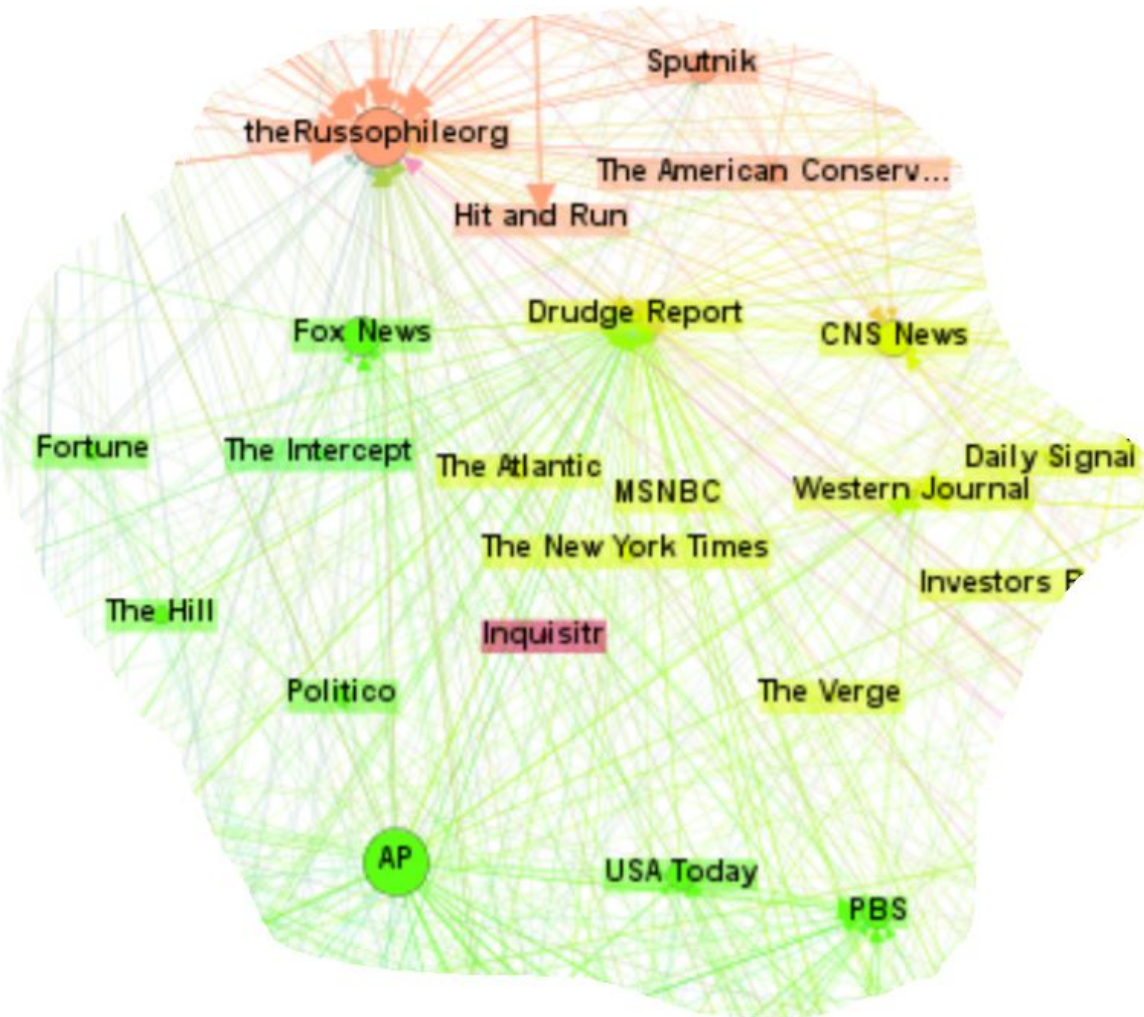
Sputnik
theRussophileorg
The American Conserv...
Hit and Run
Fox News
Drudge Report
CNS News
Fortune
The Intercept
The Atlantic
MSNBC
Daily Signal
Western Journal
The New York Times
Investors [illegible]
The Hill
Inquisitr
Politico
The Verge
AP
USA Today
PBS